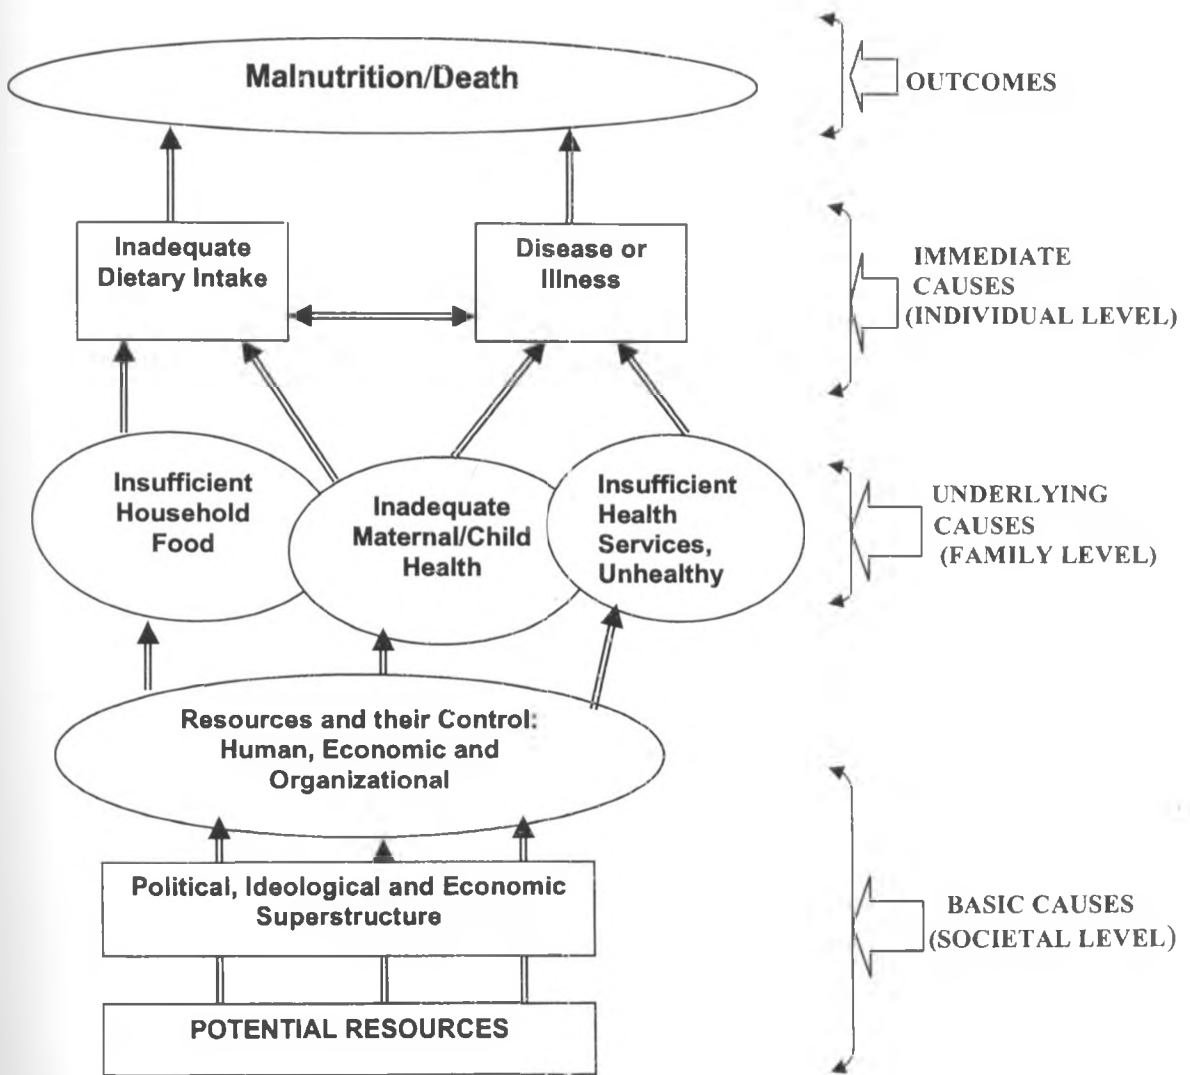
Malnutrition/Death

OUTCOMES

Inadequate Dietary Intake

Disease or Illness

IMMEDIATE CAUSES (INDIVIDUAL LEVEL)

Insufficient Household Food

Inadequate Maternal/Child Health

Insufficient Health Services, Unhealthy

UNDERLYING CAUSES (FAMILY LEVEL)

Resources and their Control: Human, Economic and Organizational

Political, Ideological and Economic Superstructure

POTENTIAL RESOURCES

BASIC CAUSES (SOCIETAL LEVEL)